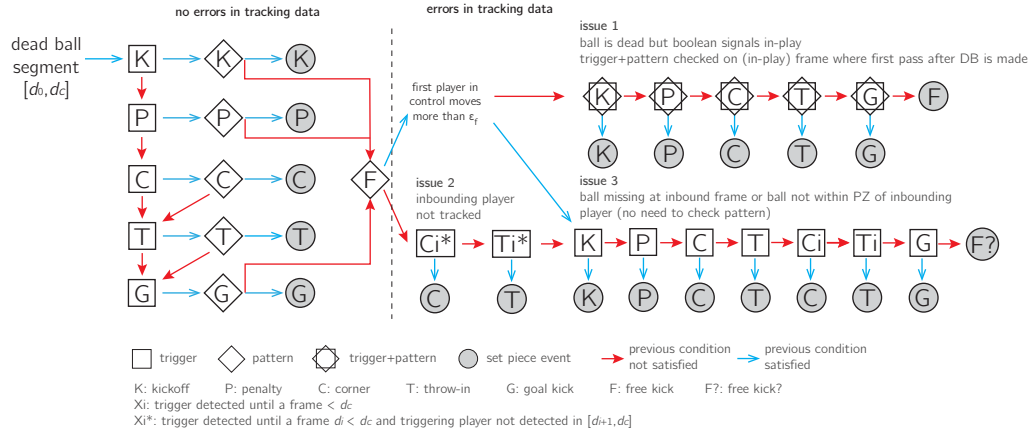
no errors in tracking data

errors in tracking data

dead ball segment $[d_0, d_c]$

K K K

P P P

C C C

T T T

G G G

F

first player in control moves more than $\varepsilon_f$

issue 1
ball is dead but boolean signals in-play
trigger+pattern checked on (in-play) frame where first pass after DB is made

K P C T G F

K P C T G

issue 2
inbounding player not tracked

issue 3
ball missing at inbound frame or ball not within PZ of inbounding player (no need to check pattern)

Ci* Ti* K P C T Ci Ti G F?

C T K P C T C T G

trigger pattern trigger+pattern set piece event previous condition not satisfied previous condition satisfied

K: kickoff P: penalty C: corner T: throw-in G: goal kick F: free kick F?: free kick?
Xi: trigger detected until a frame < $d_c$
Xi*: trigger detected until a frame $d_i < d_c$ and triggering player not detected in $[d_{i+1}, d_c]$